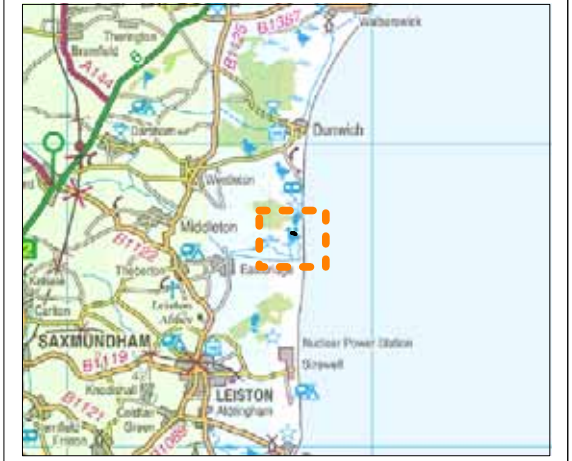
Walberswick
Thorington
B1387
Bramfield
A144
B1125
Darsham
Dunwich
Westleton
Middleton
B1122
Theberton
Eastbridge
Kelsale
Carlton
Leiston Abbey
SAXMUNDHAM
Nuclear Power Station
Sizewell
B1119
Knodishall
LEISTON
Aldringham
Coldfair Green
B1121
B1069
Friston
2